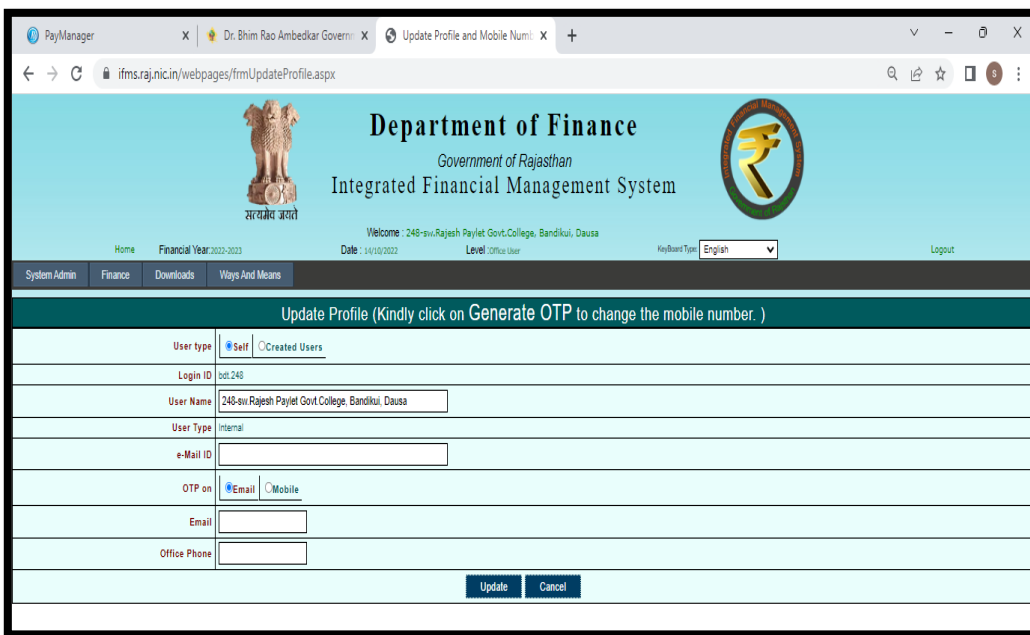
PayManager
Dr. Bhim Rao Ambedkar Governm
Update Profile and Mobile Numb
ifms.raj.nic.in/webpages/frmUpdateProfile.aspx

Department of Finance
Government of Rajasthan
Integrated Financial Management System
सत्यमेव जयते

Welcome : 248-sw.Rajesh Paylet Govt.College, Bandikui, Dausa
Home Financial Year:2022-2023 Date : 14/10/2022 Level :Office User KeyBoard Type: English Logout

System Admin Finance Downloads Ways And Means

Update Profile (Kindly click on Generate OTP to change the mobile number. )

| | |
|---|---|
| User type | Self Created Users |
| Login ID | bdt.248 |
| User Name | 248-sw.Rajesh Paylet Govt.College, Bandikui, Dausa |
| User Type | Internal |
| e-Mail ID | |
| OTP on | Email Mobile |
| Email | |
| Office Phone | |

Update Cancel